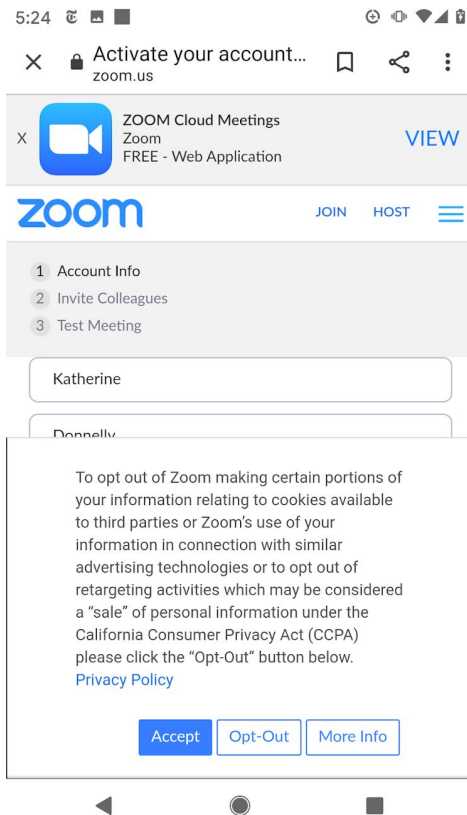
5:24

Activate your account...
zoom.us

X
ZOOM Cloud Meetings
Zoom
FREE - Web Application
VIEW

zoom
JOIN HOST

1 Account Info
2 Invite Colleagues
3 Test Meeting

Katherine

Donnelly

To opt out of Zoom making certain portions of your information relating to cookies available to third parties or Zoom's use of your information in connection with similar advertising technologies or to opt out of retargeting activities which may be considered a "sale" of personal information under the California Consumer Privacy Act (CCPA) please click the "Opt-Out" button below.
Privacy Policy

Accept Opt-Out More Info